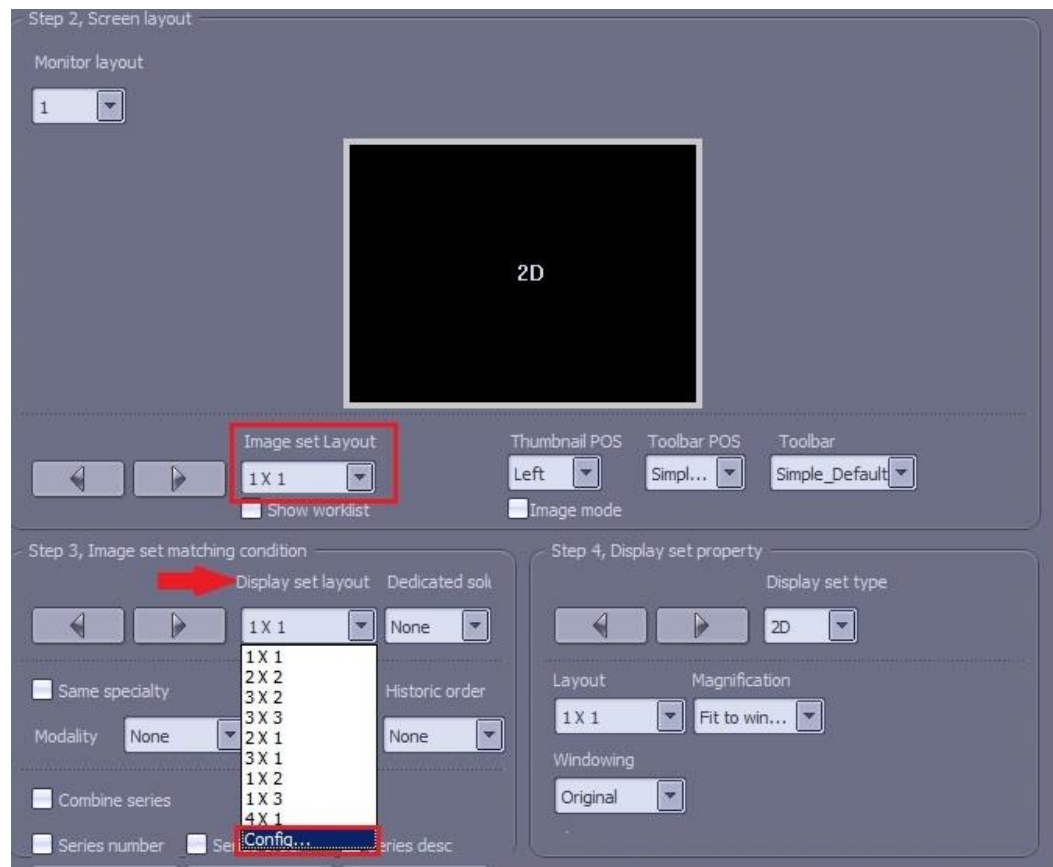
Step 2, Screen layout

Monitor layout

1

2D

Image set Layout

1 X 1

Show worklist

Thumbnail POS

Left

Image mode

Toolbar POS

Simpl...

Toolbar

Simple_Default

Step 3, Image set matching condition

Display set layout

1 X 1

Dedicated sol

None

1 X 1
2 X 2
3 X 2
3 X 3
2 X 1
3 X 1
1 X 2
1 X 3
4 X 1
Config...

Same specialty

Modality None

Historic order

None

Combine series

Series number

Se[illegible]

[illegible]eries desc

Step 4, Display set property

Display set type

2D

Layout

1 X 1

Magnification

Fit to win...

Windowing

Original